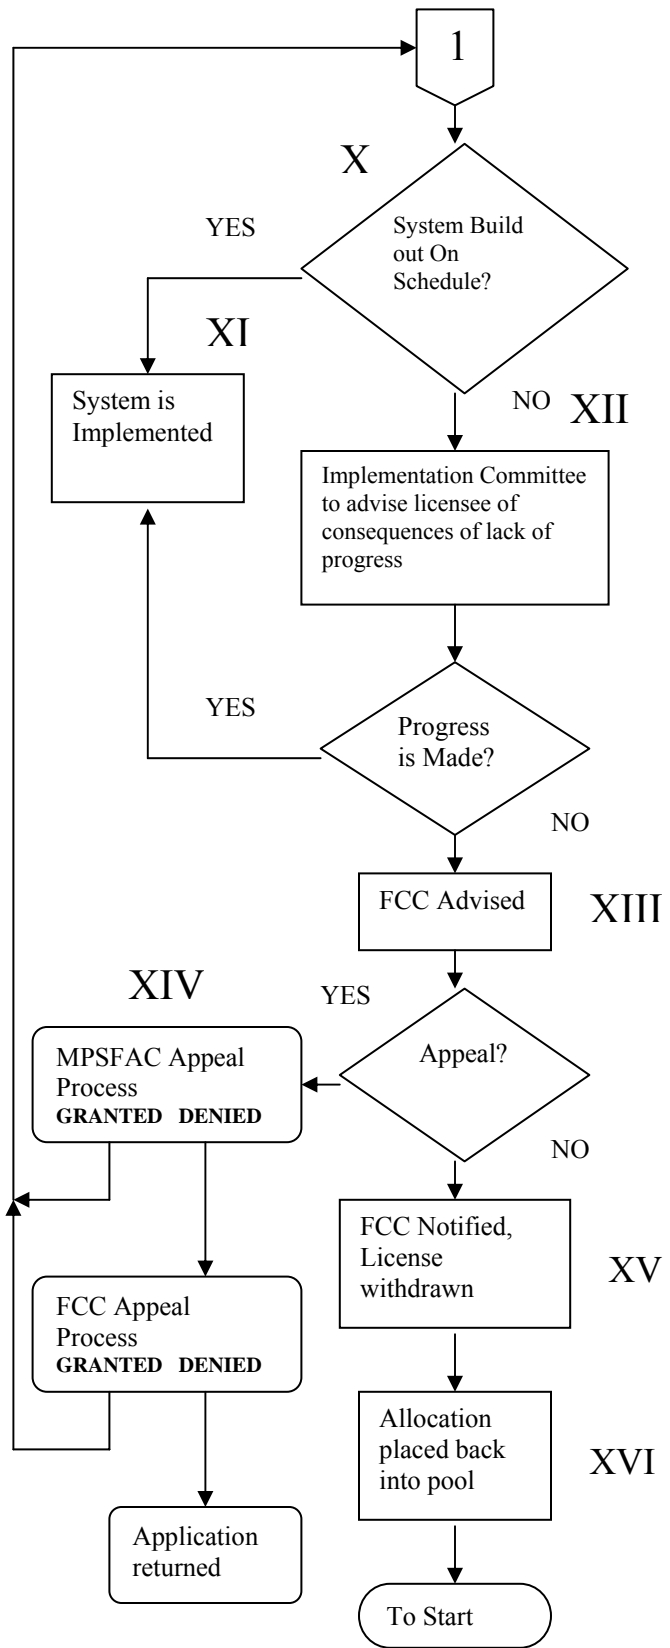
1

X

YES

System Build out On Schedule?

XI

System is Implemented

NO XII

Implementation Committee to advise licensee of consequences of lack of progress

YES

Progress is Made?

NO

FCC Advised

XIII

XIV

YES

MPSFAC Appeal Process
**GRANTED DENIED**

Appeal?

NO

FCC Notified, License withdrawn

XV

FCC Appeal Process
**GRANTED DENIED**

Allocation placed back into pool

XVI

Application returned

To Start